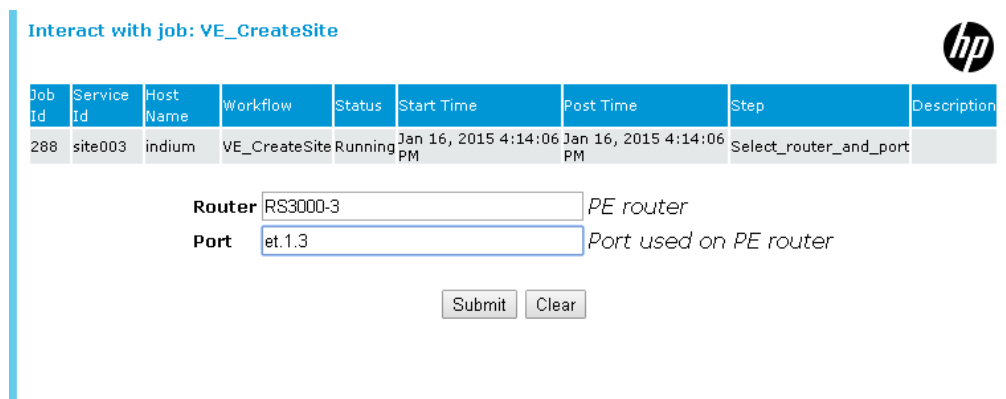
Interact with job: VE_CreateSite

hp

| Job Id | Service Id | Host Name | Workflow | Status | Start Time | Post Time | Step | Description |
|---|---|---|---|---|---|---|---|---|
| 288 | site003 | indium | VE_CreateSite | Running | Jan 16, 2015 4:14:06 PM | Jan 16, 2015 4:14:06 PM | Select_router_and_port | |

Router RS3000-3 PE router
Port et.1.3 Port used on PE router

Submit Clear